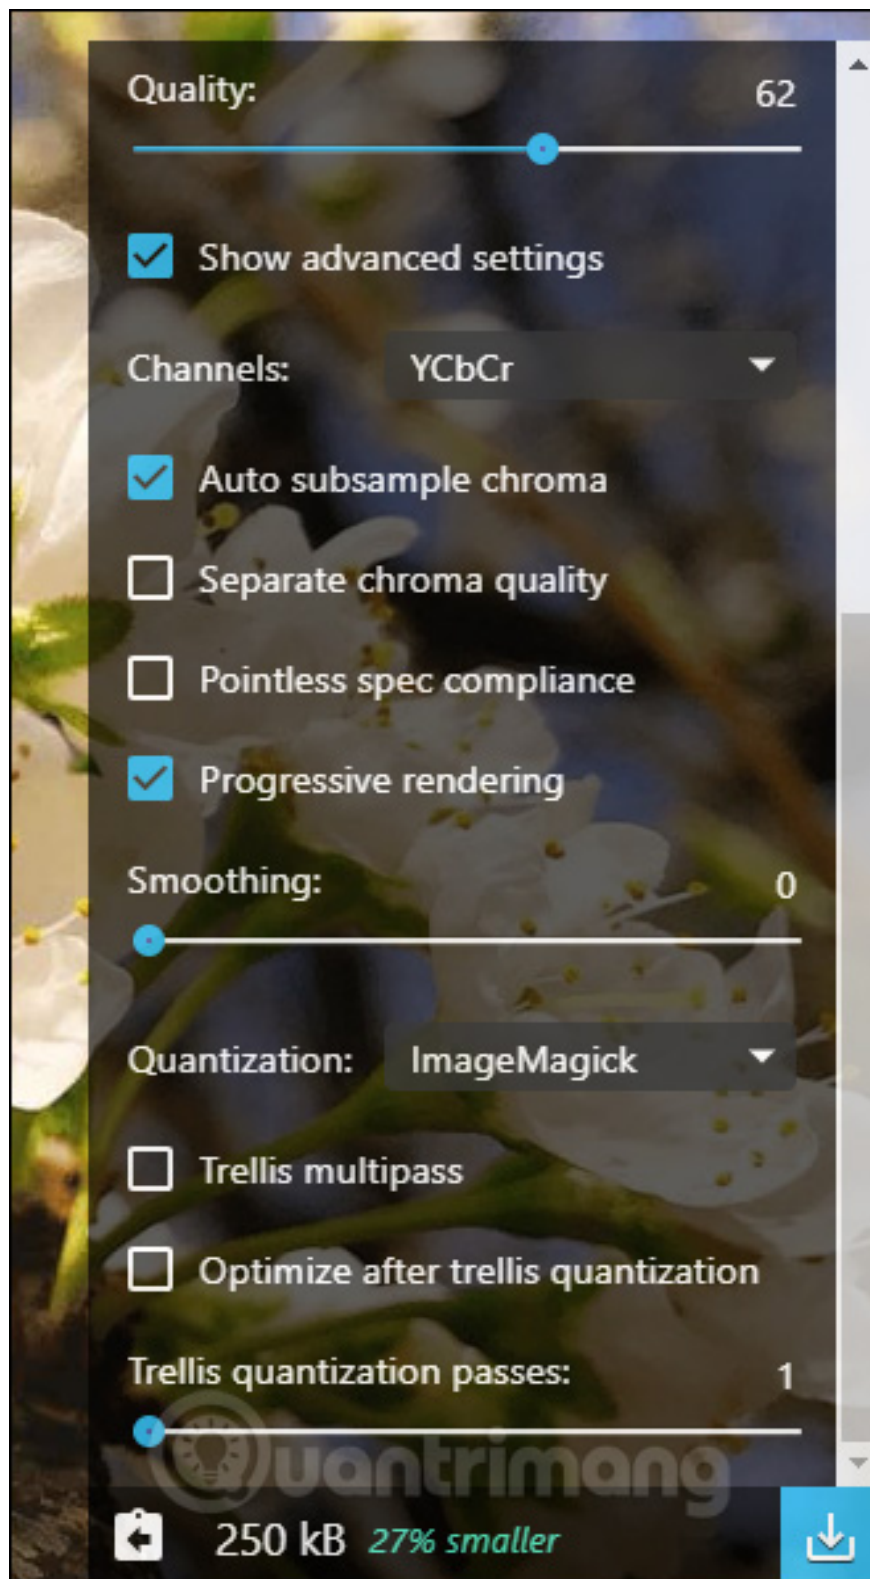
Quality: 62

Show advanced settings

Channels: YCbCr

Auto subsample chroma

Separate chroma quality

Pointless spec compliance

Progressive rendering

Smoothing: 0

Quantization: ImageMagick

Trellis multipass

Optimize after trellis quantization

Trellis quantization passes: 1

Quantrimang

250 kB 27% smaller